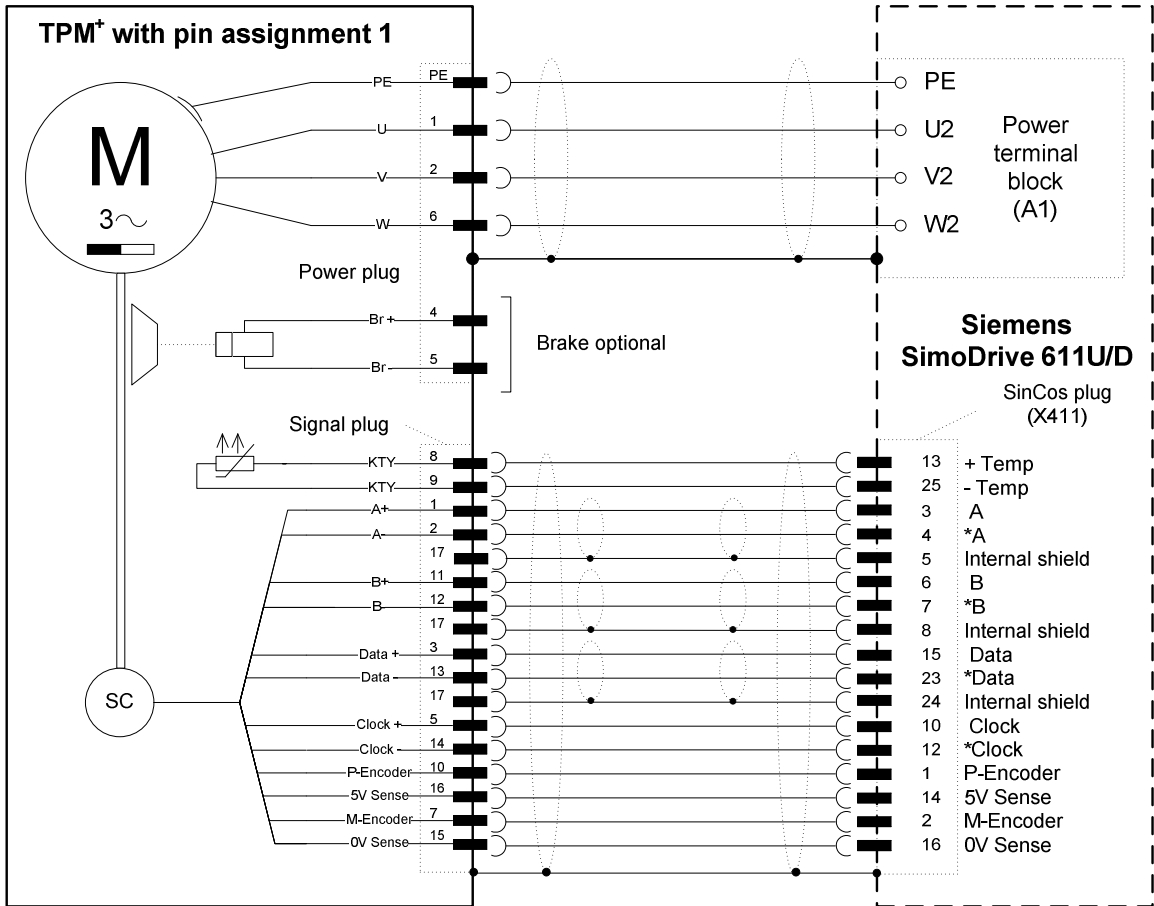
TPM$^{+}$ with pin assignment 1

M
3~

PE PE
U 1
V 2
W 6

PE
U2
V2
W2

Power terminal block (A1)

Power plug

Br + 4
Br - 5

Brake optional

Siemens SimoDrive 611U/D

SinCos plug (X411)

Signal plug

| | | | |
|---|---|---|---|
| KTY | 8 | 13 | + Temp |
| KTY | 9 | 25 | - Temp |
| A+ | 1 | 3 | A |
| A- | 2 | 4 | *A |
| | 17 | 5 | Internal shield |
| B+ | 11 | 6 | B |
| B- | 12 | 7 | *B |
| | 17 | 8 | Internal shield |
| Data + | 3 | 15 | Data |
| Data - | 13 | 23 | *Data |
| | 17 | 24 | Internal shield |
| Clock + | 5 | 10 | Clock |
| Clock - | 14 | 12 | *Clock |
| P-Encoder | 10 | 1 | P-Encoder |
| 5V Sense | 16 | 14 | 5V Sense |
| M-Encoder | 7 | 2 | M-Encoder |
| 0V Sense | 15 | 16 | 0V Sense |

SC